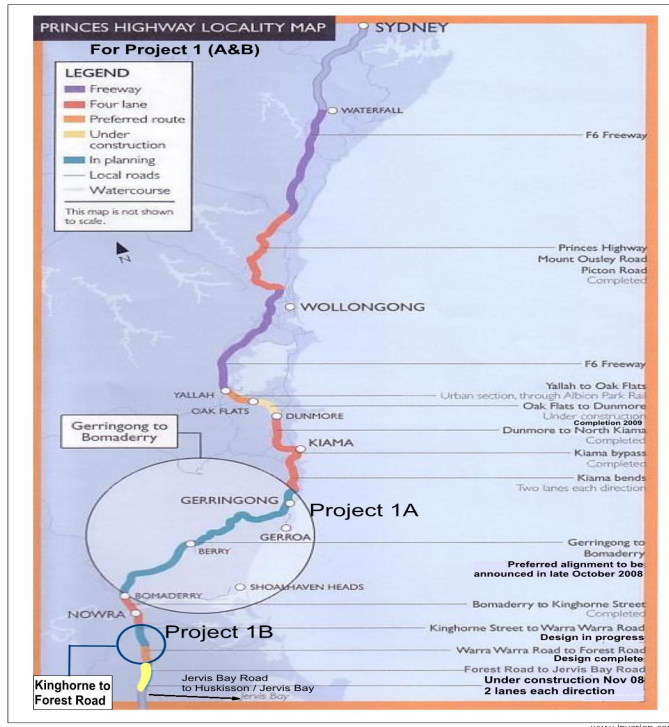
PRINCES HIGHWAY LOCALITY MAP
For Project 1 (A&B)

SYDNEY

LEGEND
Freeway
Four lane
Preferred route
Under construction
In planning
Local roads
Watercourse

This map is not shown to scale.

N

WATERFALL
F6 Freeway

Princes Highway
Mount Ousley Road
Picton Road
Completed

WOLLONGONG

F6 Freeway

YALLAH
OAK FLATS
DUNMORE
KIAMA

Yallah to Oak Flats
Urban section, through Albion Park Rail
Oak Flats to Dunmore
Under construction
Completion 2009
Dunmore to North Kiama
Completed
Kiama bypass
Completed
Kiama bends
Two lanes each direction

Gerringong to Bomaderry

GERRINGONG
Project 1A
GERROA
BERRY
SHOALHAVEN HEADS
BOMADERRY
NOWRA

Gerringong to Bomaderry
Preferred alignment to be announced in late October 2008

Bomaderry to Kinghorne Street
Completed

Project 1B

Kinghorne Street to Warra Warra Road
Design in progress
Warra Warra Road to Forest Road
Design complete
Forest Road to Jervis Bay Road
Under construction Nov 08
2 lanes each direction

Kinghorne to Forest Road

Jervis Bay Road to Huskisson / Jervis Bay
Jervis Bay

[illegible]